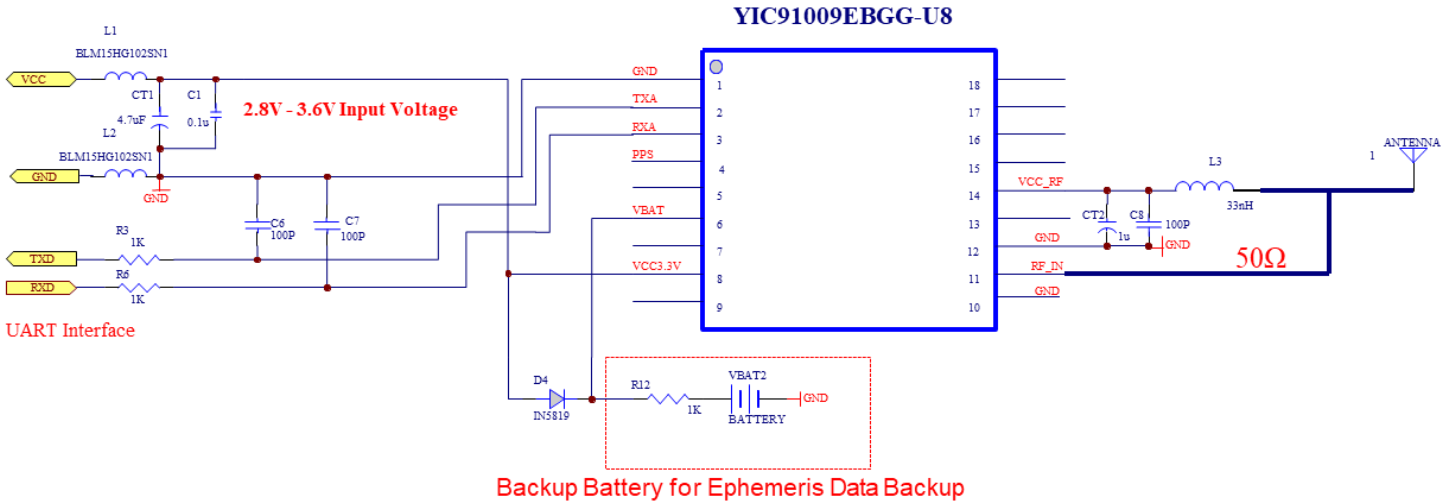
YIC91009EBGG-U8

L1
BLM15HG102SN1
VCC
CT1
4.7uF
C1
0.1u
2.8V - 3.6V Input Voltage
L2
BLM15HG102SN1
GND
GND
C6
100P
C7
100P
R3
1K
TXD
R6
1K
RXD
UART Interface

GND
TXA
RXA
PPS
VBAT
VCC3.3V
1
2
3
4
5
6
7
8
9
18
17
16
15
14
13
12
11
10
VCC_RF
GND
RF_IN
GND

CT2
1u
C8
100P
GND
L3
33nH
ANTENNA
1
50Ω

D4
IN5819
R12
1K
VBAT2
BATTERY
GND

Backup Battery for Ephemeris Data Backup